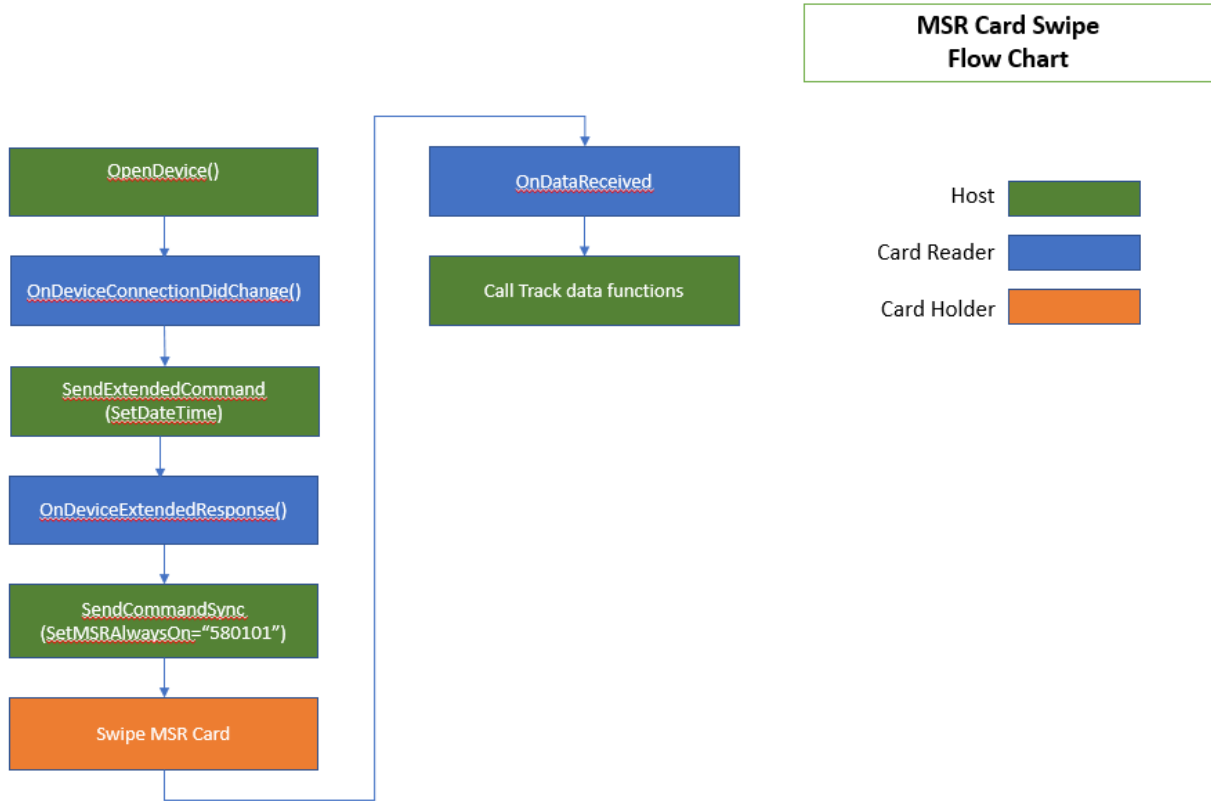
MSR Card Swipe
Flow Chart

OpenDevice()

OnDeviceConnectionDidChange()

SendExtendedCommand
(SetDateTime)

OnDeviceExtendedResponse()

SendCommandSync
(SetMSRAlwaysOn="580101")

Swipe MSR Card

OnDataReceived

Call Track data functions

Host

Card Reader

Card Holder